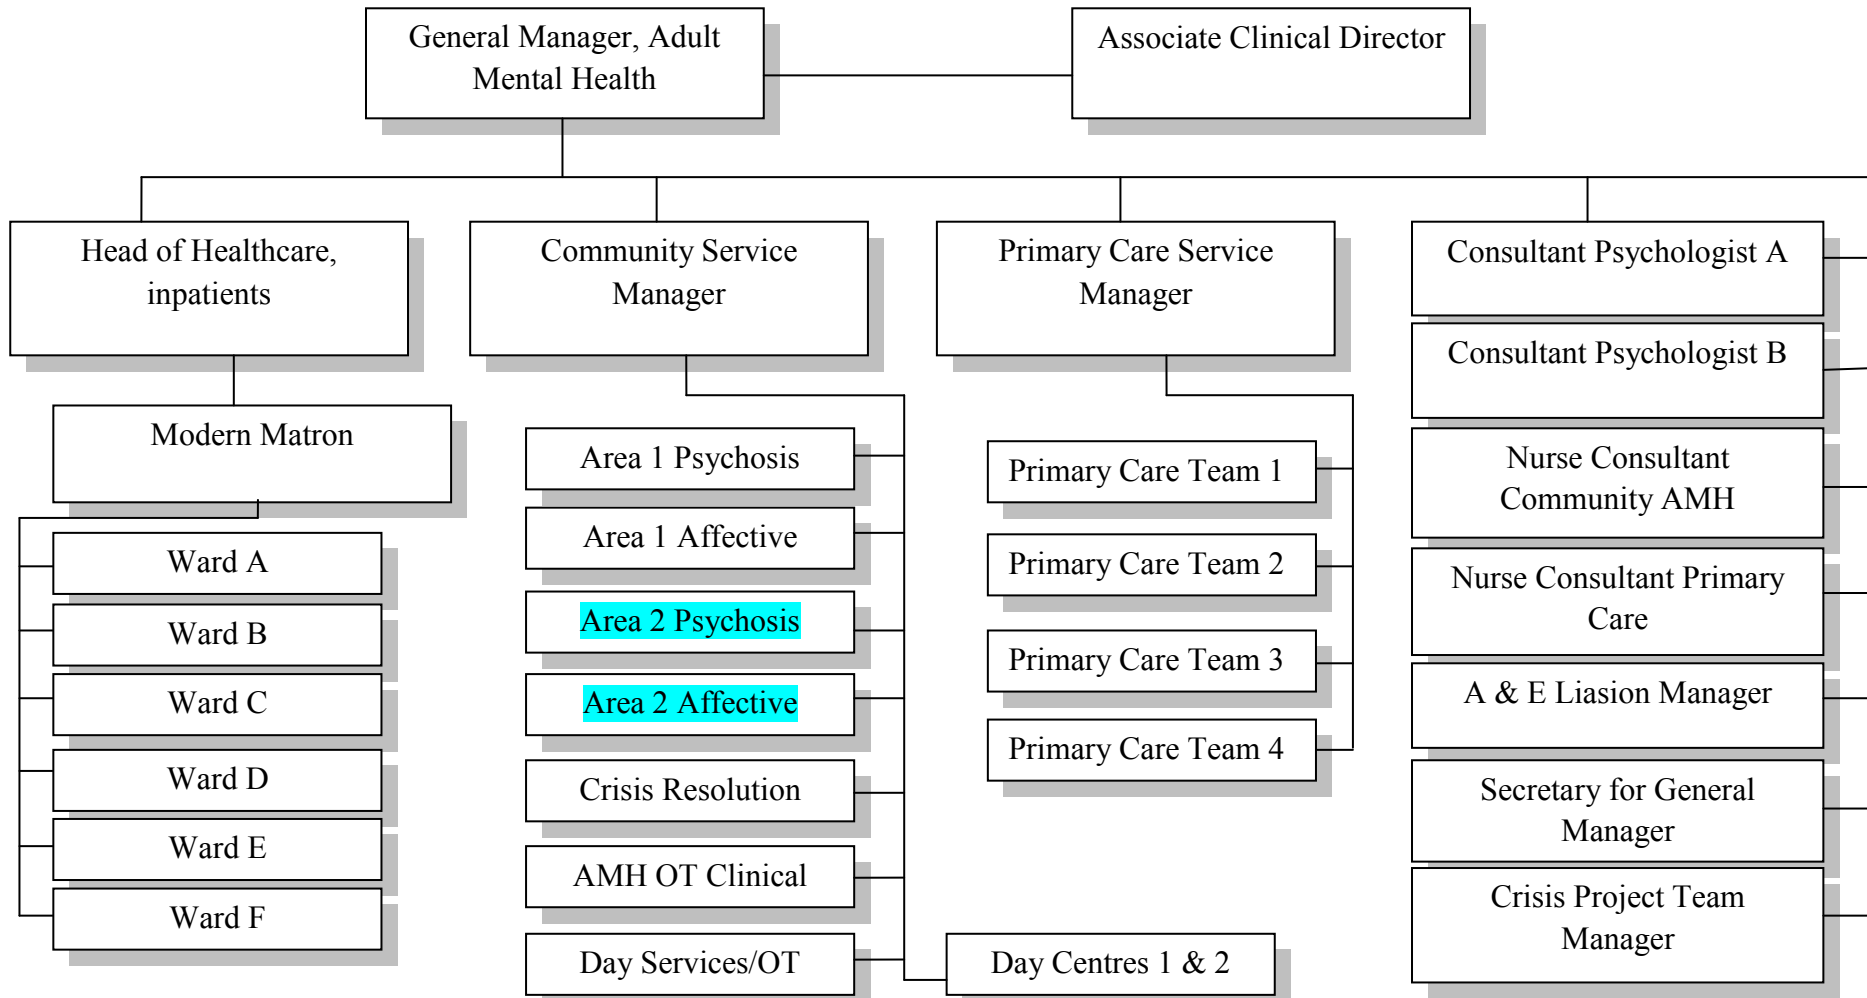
General Manager, Adult Mental Health

Associate Clinical Director

Head of Healthcare, inpatients

Community Service Manager

Primary Care Service Manager

Consultant Psychologist A

Consultant Psychologist B

Nurse Consultant Community AMH

Nurse Consultant Primary Care

A & E Liasion Manager

Secretary for General Manager

Crisis Project Team Manager

Modern Matron

Ward A

Ward B

Ward C

Ward D

Ward E

Ward F

Area 1 Psychosis

Area 1 Affective

Area 2 Psychosis

Area 2 Affective

Crisis Resolution

AMH OT Clinical

Day Services/OT

Day Centres 1 & 2

Primary Care Team 1

Primary Care Team 2

Primary Care Team 3

Primary Care Team 4